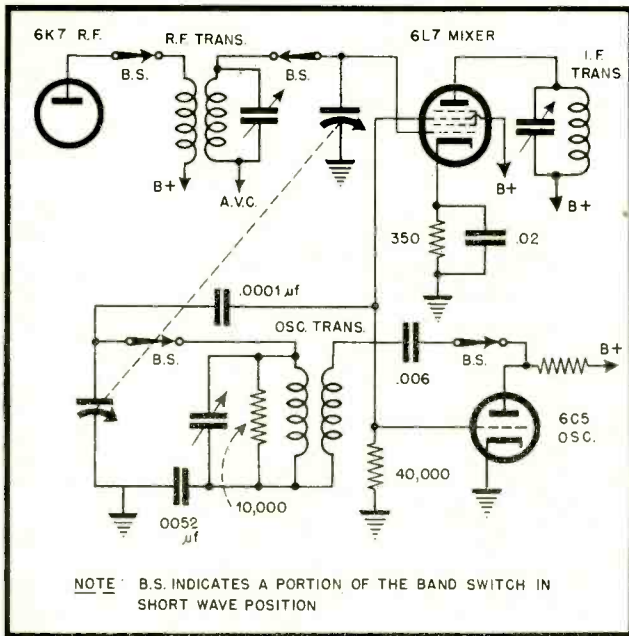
6K7 R.F.
R.F. TRANS.
6L7 MIXER
I.F. TRANS
B.S.
B.S.
B+
A.V.C.
B+
B+
350
.02
.0001 μf
OSC. TRANS.
B.S.
.006
B.S.
B+
6C5 OSC.
40,000
10,000
.0052 μf

NOTE: B.S. INDICATES A PORTION OF THE BAND SWITCH IN SHORT WAVE POSITION